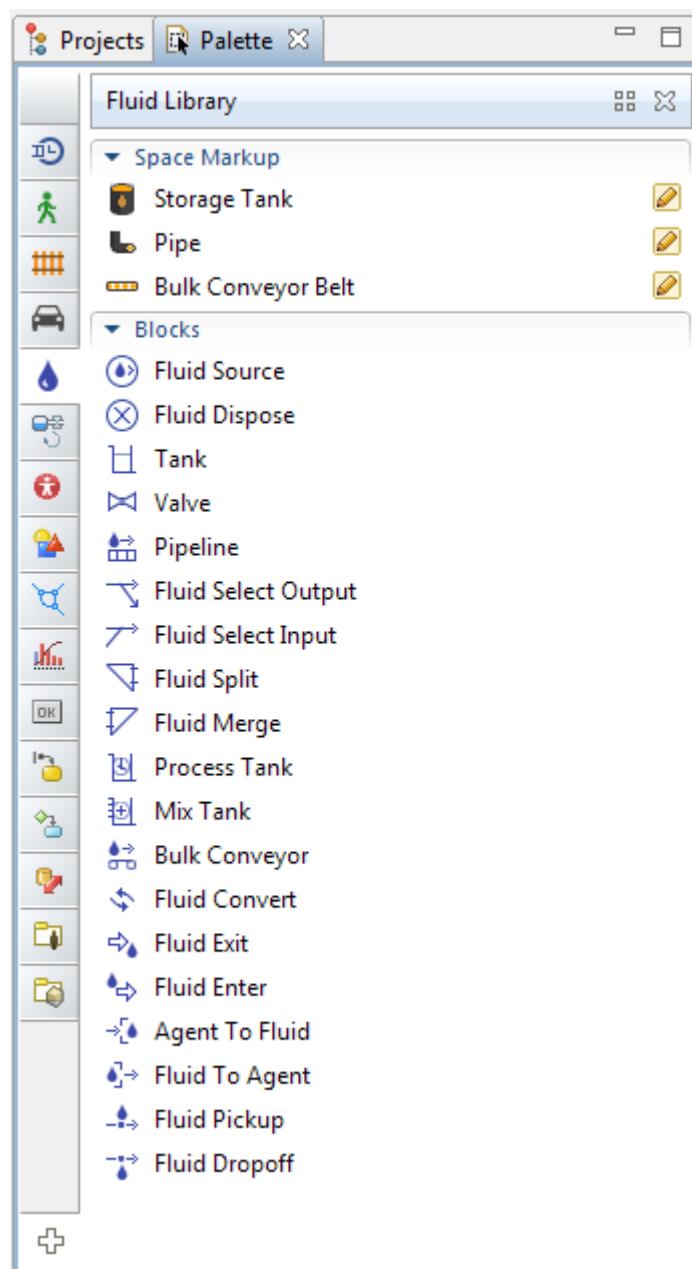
Projects Palette

Fluid Library

Space Markup

Storage Tank

Pipe

Bulk Conveyor Belt

Blocks

Fluid Source

Fluid Dispose

Tank

Valve

Pipeline

Fluid Select Output

Fluid Select Input

Fluid Split

Fluid Merge

Process Tank

Mix Tank

Bulk Conveyor

Fluid Convert

Fluid Exit

Fluid Enter

Agent To Fluid

Fluid To Agent

Fluid Pickup

Fluid Dropoff

OK